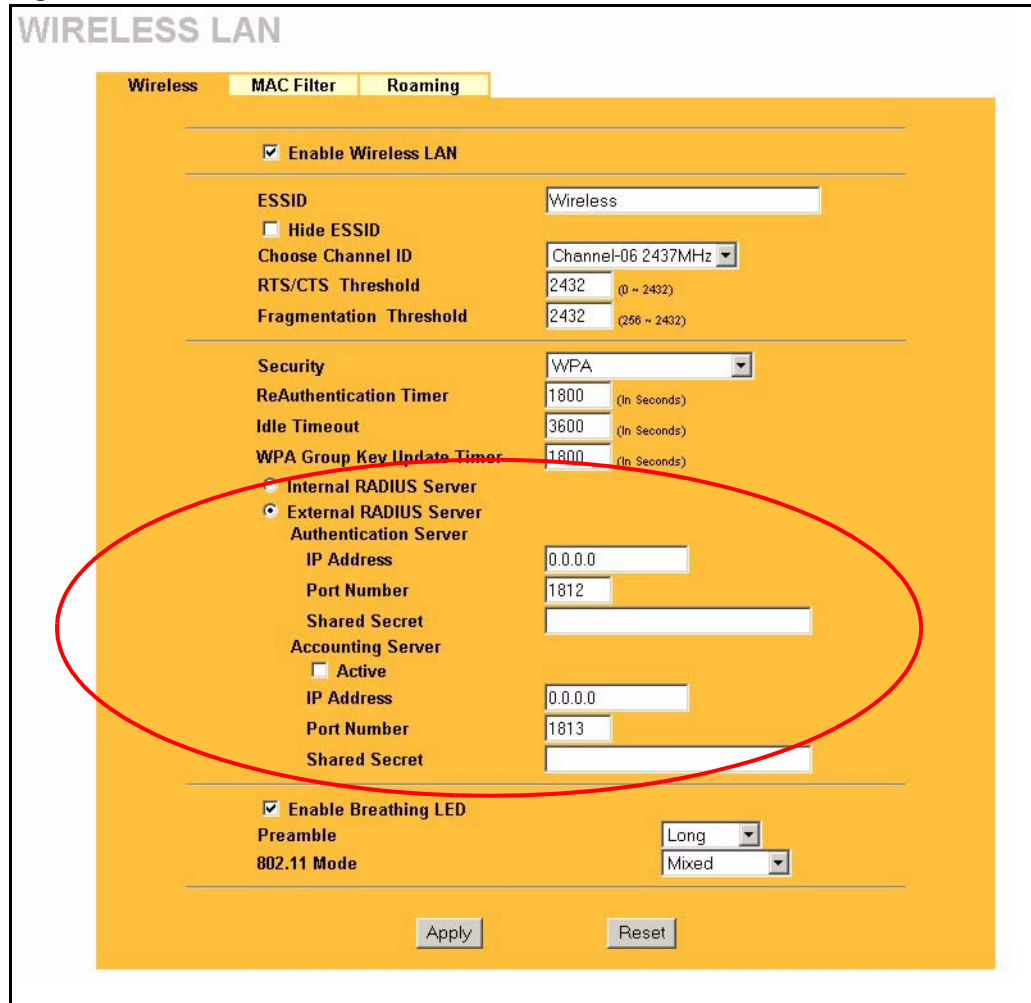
WIRELESS LAN

Wireless | MAC Filter | Roaming

☑ Enable Wireless LAN

ESSID Wireless
☐ Hide ESSID
Choose Channel ID Channel-06 2437MHz
RTS/CTS Threshold 2432 (0 ~ 2432)
Fragmentation Threshold 2432 (256 ~ 2432)

Security WPA
ReAuthentication Timer 1800 (In Seconds)
Idle Timeout 3600 (In Seconds)
WPA Group Key Update Timer 1800 (In Seconds)
Internal RADIUS Server
External RADIUS Server
Authentication Server
IP Address 0.0.0.0
Port Number 1812
Shared Secret
Accounting Server
☐ Active
IP Address 0.0.0.0
Port Number 1813
Shared Secret

☑ Enable Breathing LED
Preamble Long
802.11 Mode Mixed

Apply Reset